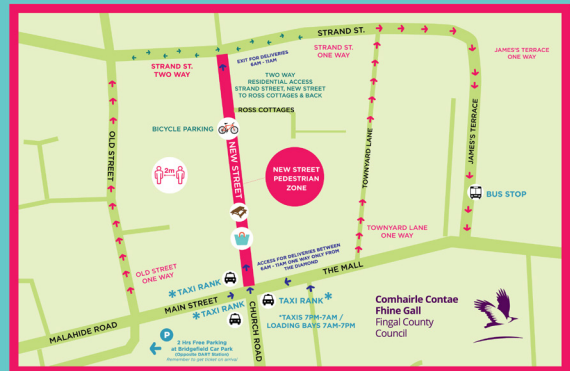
STRAND ST.

STRAND ST. TWO WAY

EXIT FOR DELIVERIES 6AM - 11AM

STRAND ST. ONE WAY

JAMES'S TERRACE ONE WAY

TWO WAY RESIDENTIAL ACCESS STRAND STREET, NEW STREET TO ROSS COTTAGES & BACK

ROSS COTTAGES

BICYCLE PARKING

OLD STREET

NEW STREET

2m

NEW STREET PEDESTRIAN ZONE

TOWNYARD LANE

JAMES'S TERRACE

BUS STOP

TOWNYARD LANE ONE WAY

ACCESS FOR DELIVERIES BETWEEN 6AM - 11AM ONE WAY ONLY FROM THE DIAMOND

OLD STREET ONE WAY

THE MALL

TAXI RANK

MAIN STREET

TAXI RANK

TAXI RANK

CHURCH ROAD

MALAHIDE ROAD

*TAXIS 7PM-7AM / LOADING BAYS 7AM-7PM

P

2 Hrs Free Parking at Bridgefield Car Park (Opposite DART Station) Remember to get ticket on arrival

Comhairle Contae Fhine Gall
Fingal County Council